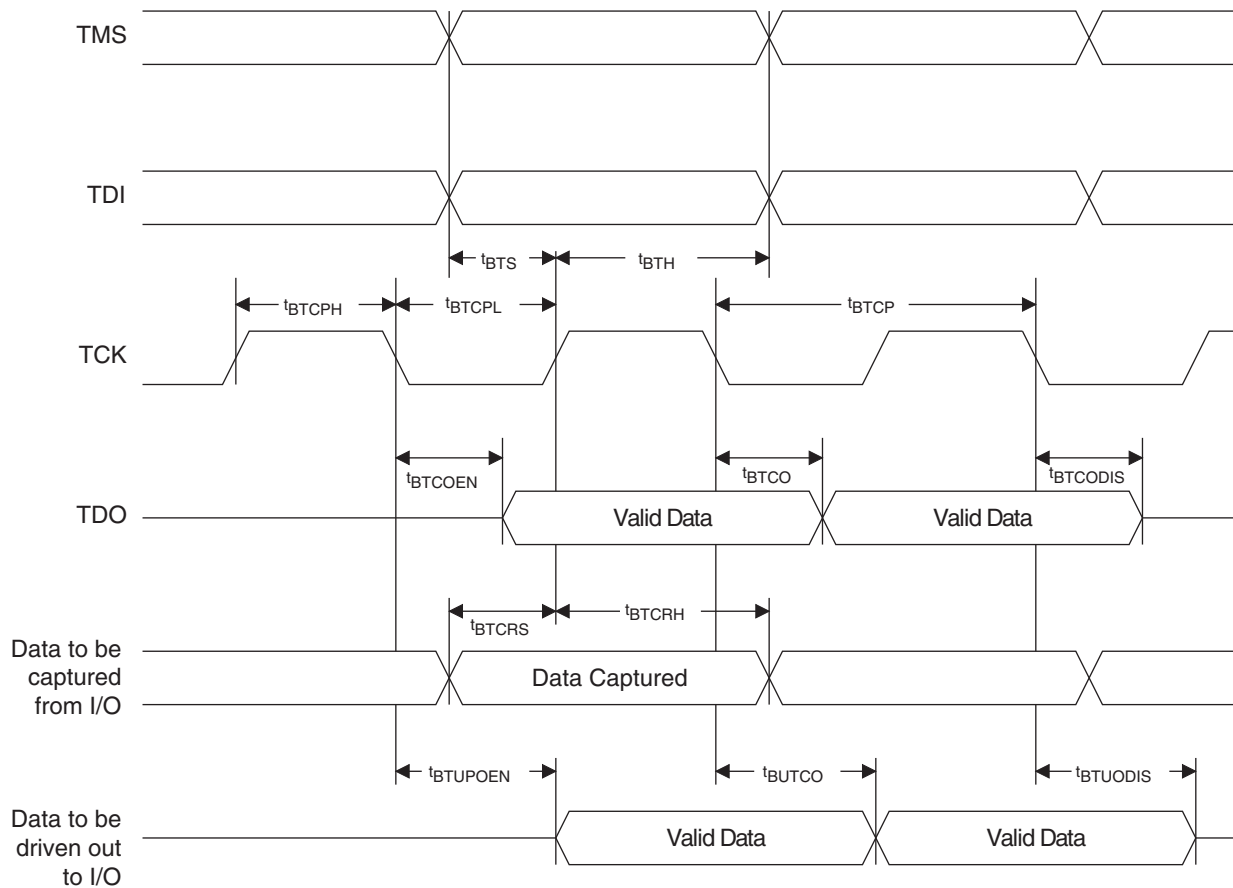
TMS

TDI

$t_{BTS}$

$t_{BTH}$

$t_{BTCPH}$

$t_{BTCPL}$

$t_{BTCP}$

TCK

$t_{BTCOEN}$

$t_{BTCO}$

$t_{BTCODIS}$

TDO

Valid Data

Valid Data

$t_{BTCRS}$

$t_{BTCRH}$

Data to be captured from I/O

Data Captured

$t_{BTUPOEN}$

$t_{BUTCO}$

$t_{BTUODIS}$

Data to be driven out to I/O

Valid Data

Valid Data